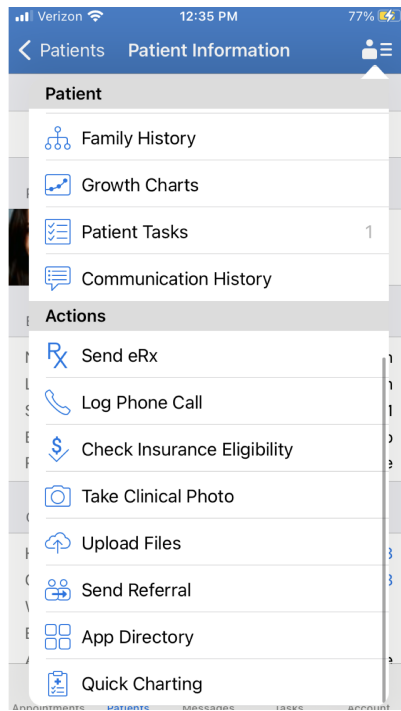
Verizon 12:35 PM 77%

< Patients Patient Information

Patient

Family History

Growth Charts

Patient Tasks 1

Communication History

Actions

Send eRx

Log Phone Call

Check Insurance Eligibility

Take Clinical Photo

Upload Files

Send Referral

App Directory

Quick Charting

Appointments Patients Messages Tasks account